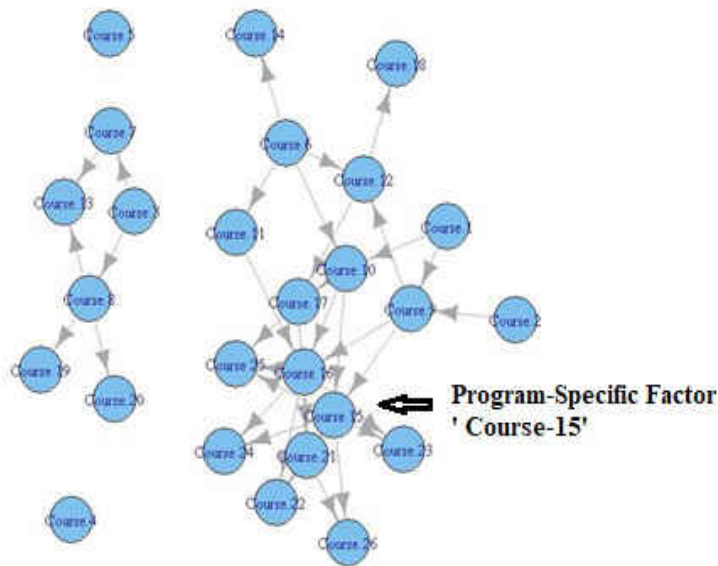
Course.5
Course.14
Course.18
Course.7
Course.6
Course.12
Course.13
Course.3
Course.11
Course.1
Course.10
Course.27
Course.8
Course.9
Course.2
Course.25
Course.16
Course.19
Course.20
Course.15
Program-Specific Factor ' Course-15'
Course.24
Course.21
Course.23
Course.22
Course.4
Course.26